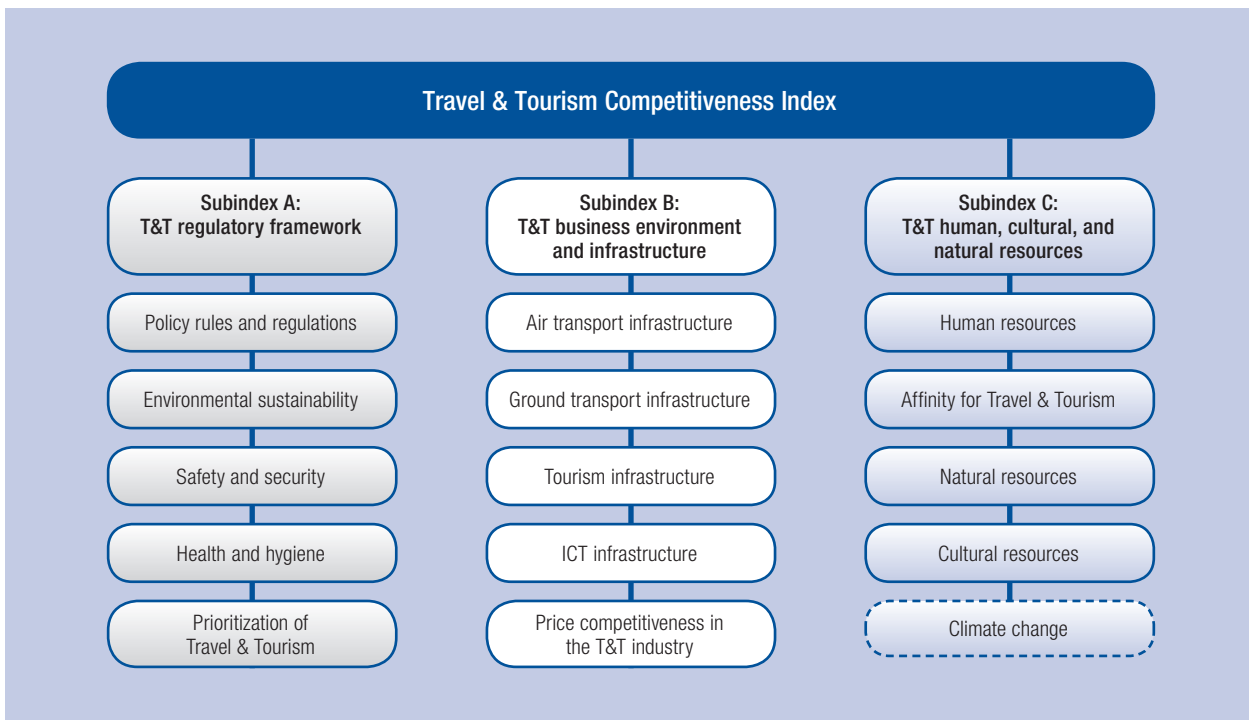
Travel & Tourism Competitiveness Index

Subindex A:
T&T regulatory framework

Policy rules and regulations

Environmental sustainability

Safety and security

Health and hygiene

Prioritization of Travel & Tourism

Subindex B:
T&T business environment and infrastructure

Air transport infrastructure

Ground transport infrastructure

Tourism infrastructure

ICT infrastructure

Price competitiveness in the T&T industry

Subindex C:
T&T human, cultural, and natural resources

Human resources

Affinity for Travel & Tourism

Natural resources

Cultural resources

Climate change